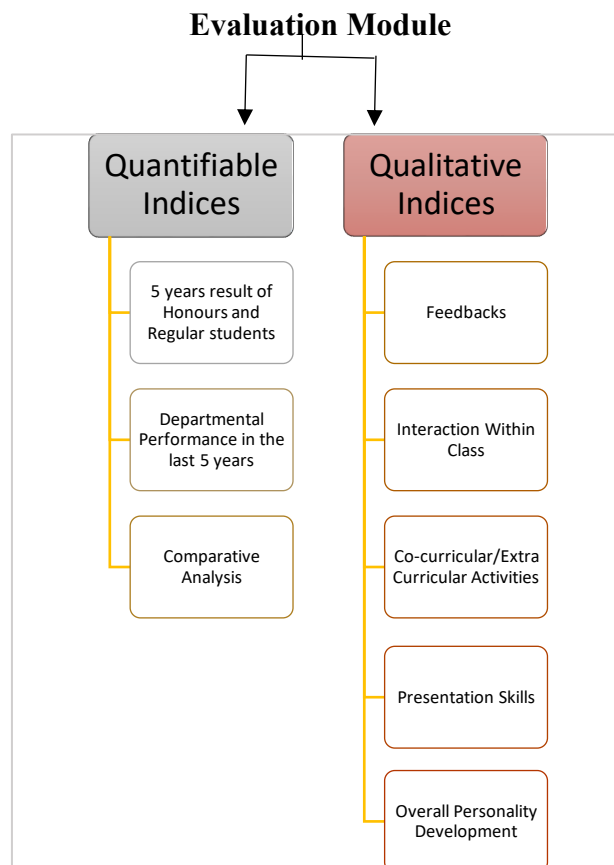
Evaluation Module

Quantifiable Indices

5 years result of Honours and Regular students

Departmental Performance in the last 5 years

Comparative Analysis

Qualitative Indices

Feedbacks

Interaction Within Class

Co-curricular/Extra Curricular Activities

Presentation Skills

Overall Personality Development